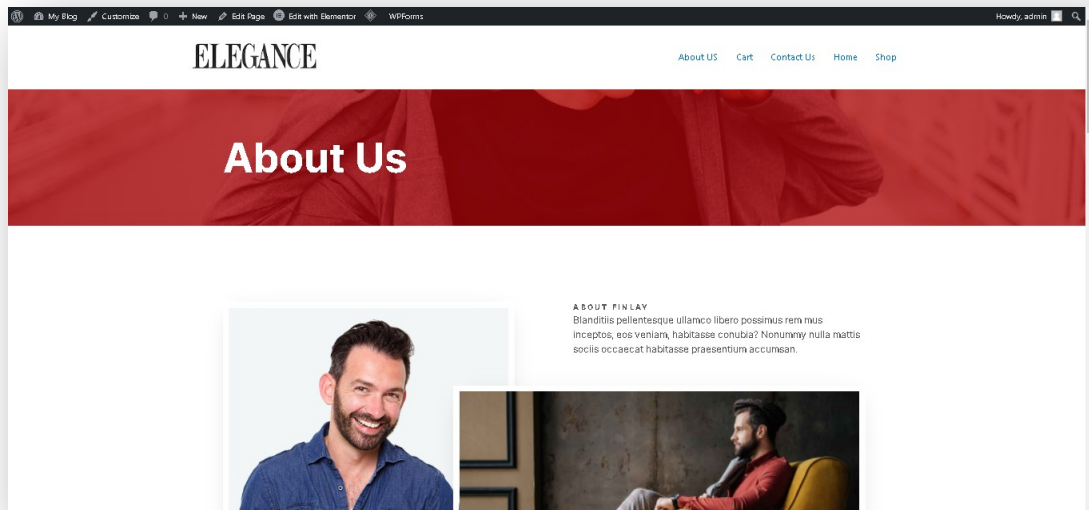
My Blog Customize 0 New Edit Page Edit with Elementor WPForms Howdy, admin

ELEGANCE

About US Cart Contact Us Home Shop

About Us

ABOUT FINLAY
Blanditiis pellentesque ullamco libero possimus rem mus inceptos, eos veniam, habitasse conubia? Nonummy nulla mattis sociis occaecat habitasse praesentium accumsan.